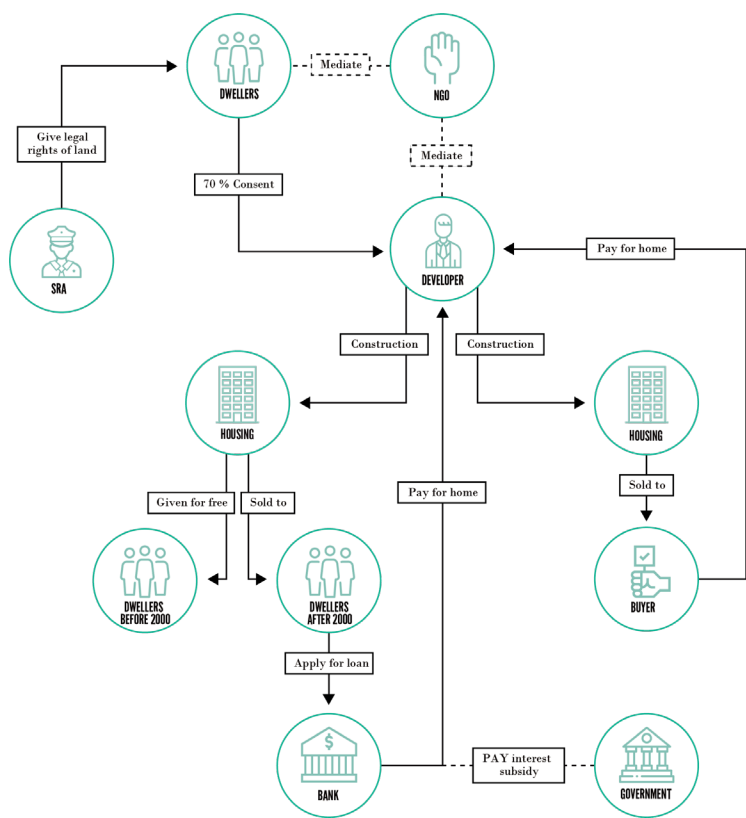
DWELLERS

Mediate

NGO

Give legal rights of land

Mediate

70 % Consent

SRA

DEVELOPER

Pay for home

Construction

Construction

HOUSING

HOUSING

Pay for home

Given for free

Sold to

Sold to

DWELLERS BEFORE 2000

DWELLERS AFTER 2000

BUYER

Apply for loan

$

BANK

PAY interest subsidy

GOVERNMENT